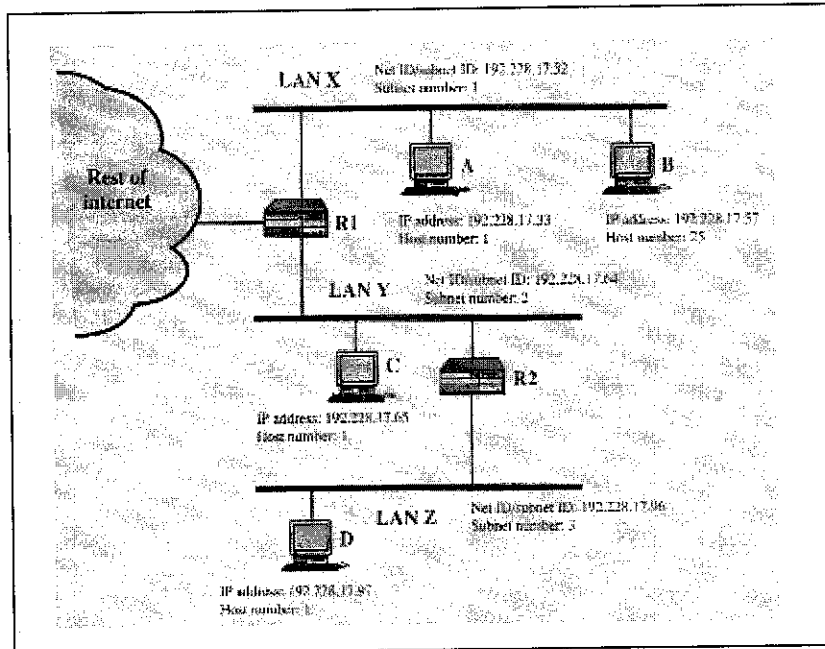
LAN X

Net ID/subnet ID: 192.228.17.32
Subnet number: 1

Rest of internet

A

B

R1

IP address: 192.228.17.33
Host number: 1

IP address: 192.228.17.57
Host number: 25

LAN Y

Net ID/subnet ID: 192.228.17.64
Subnet number: 2

C

R2

IP address: 192.228.17.65
Host number: 1

LAN Z

Net ID/subnet ID: 192.228.17.96
Subnet number: 3

D

IP address: 192.228.17.97
Host number: 1